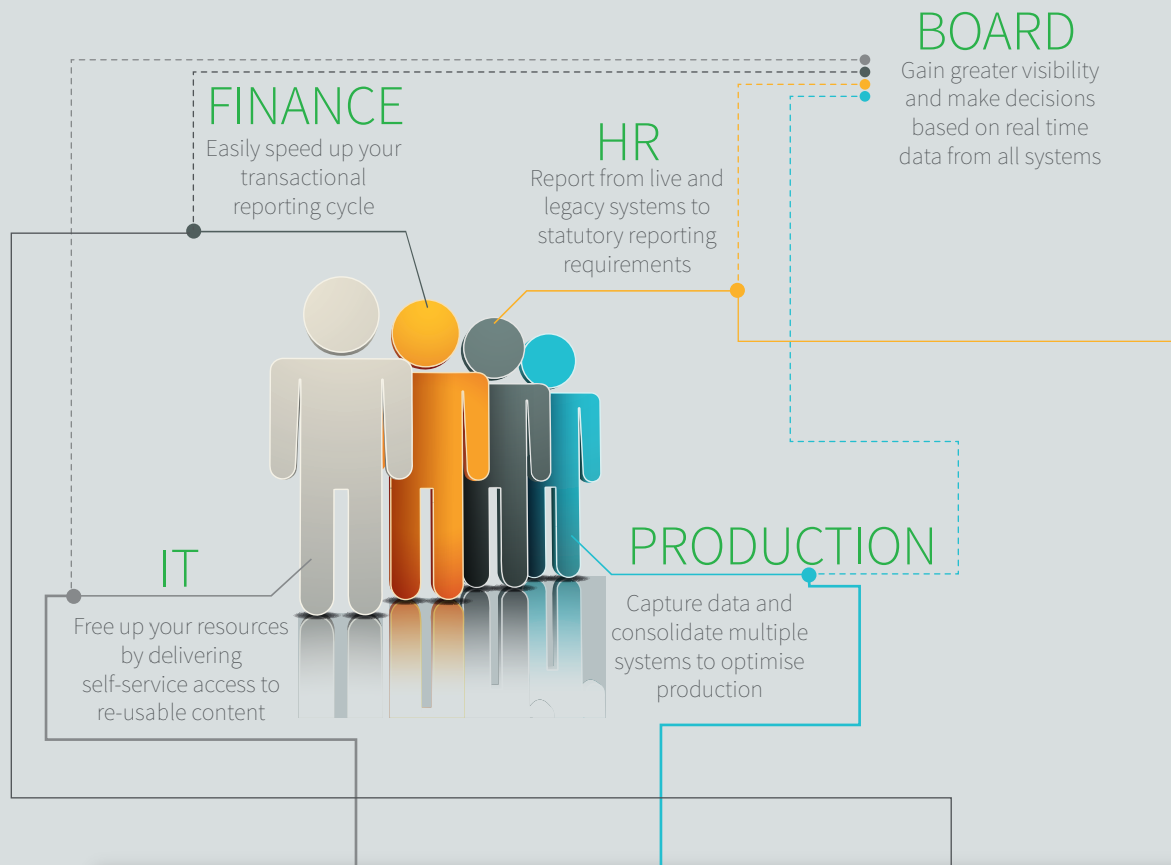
BOARD
Gain greater visibility and make decisions based on real time data from all systems

FINANCE
Easily speed up your transactional reporting cycle

HR
Report from live and legacy systems to statutory reporting requirements

IT
Free up your resources by delivering self-service access to re-usable content

PRODUCTION
Capture data and consolidate multiple systems to optimise production